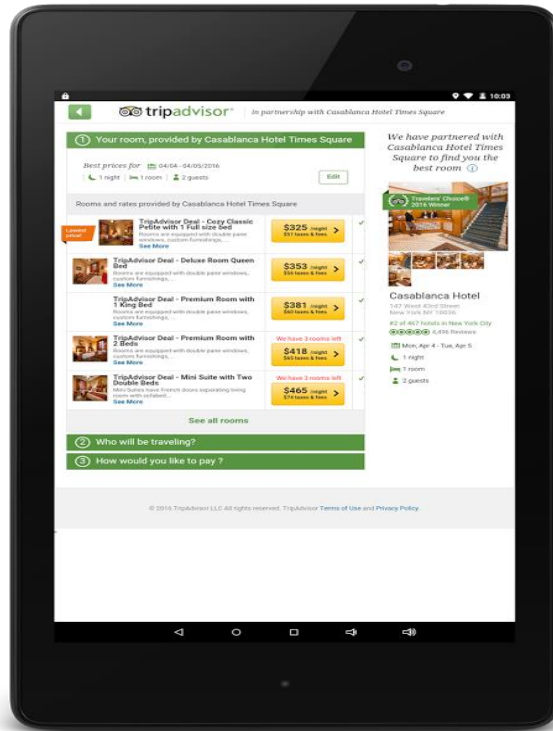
10:03

tripadvisor® | in partnership with Casablanca Hotel Times Square

① Your room, provided by Casablanca Hotel Times Square

Best prices for 04/04 - 04/05/2016
1 night | 1 room | 2 guests
Edit

Rooms and rates provided by Casablanca Hotel Times Square

Lowest price!
TripAdvisor Deal - Cozy Classic Petite with 1 Full size bed
Rooms are equipped with double pane windows, custom furnishings,...
See More
$325 /night
$57 taxes & fees

TripAdvisor Deal - Deluxe Room Queen Bed
Rooms are equipped with double pane windows, custom furnishings,...
See More
$353 /night
$59 taxes & fees

TripAdvisor Deal - Premium Room with 1 King Bed
Rooms are equipped with double pane windows, custom furnishings,...
See More
$381 /night
$60 taxes & fees

TripAdvisor Deal - Premium Room with 2 Beds
Rooms are equipped with double pane windows, custom furnishings,...
See More
We have 3 rooms left
$418 /night
$65 taxes & fees

TripAdvisor Deal - Mini Suite with Two Double Beds
Mini Suites have French doors separating living room with sofabed...
See More
We have 3 rooms left
$465 /night
$74 taxes & fees

See all rooms

② Who will be traveling?

③ How would you like to pay ?

We have partnered with Casablanca Hotel Times Square to find you the best room

Travelers' Choice® 2016 Winner

Casablanca Hotel
147 West 43rd Street
New York NY 10036
#2 of 467 hotels in New York City
4,496 Reviews
Mon, Apr 4 - Tue, Apr 5
1 night
1 room
2 guests

© 2016 TripAdvisor LLC All rights reserved. TripAdvisor Terms of Use and Privacy Policy.